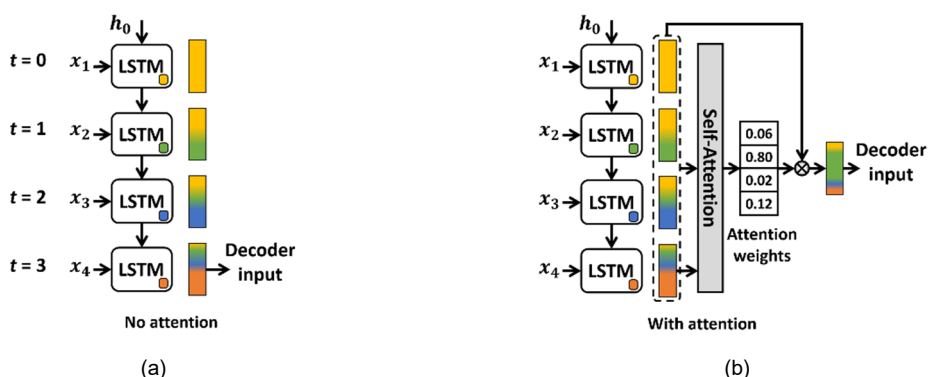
$h_0$

$t = 0$ $x_1$ LSTM

$t = 1$ $x_2$ LSTM

$t = 2$ $x_3$ LSTM

$t = 3$ $x_4$ LSTM

Decoder input

No attention

(a)

$h_0$

$x_1$ LSTM

$x_2$ LSTM

$x_3$ LSTM

$x_4$ LSTM

Self-Attention

| 0.06 |
|---|
| 0.80 |
| 0.02 |
| 0.12 |

Attention weights

$\otimes$

Decoder input

With attention

(b)